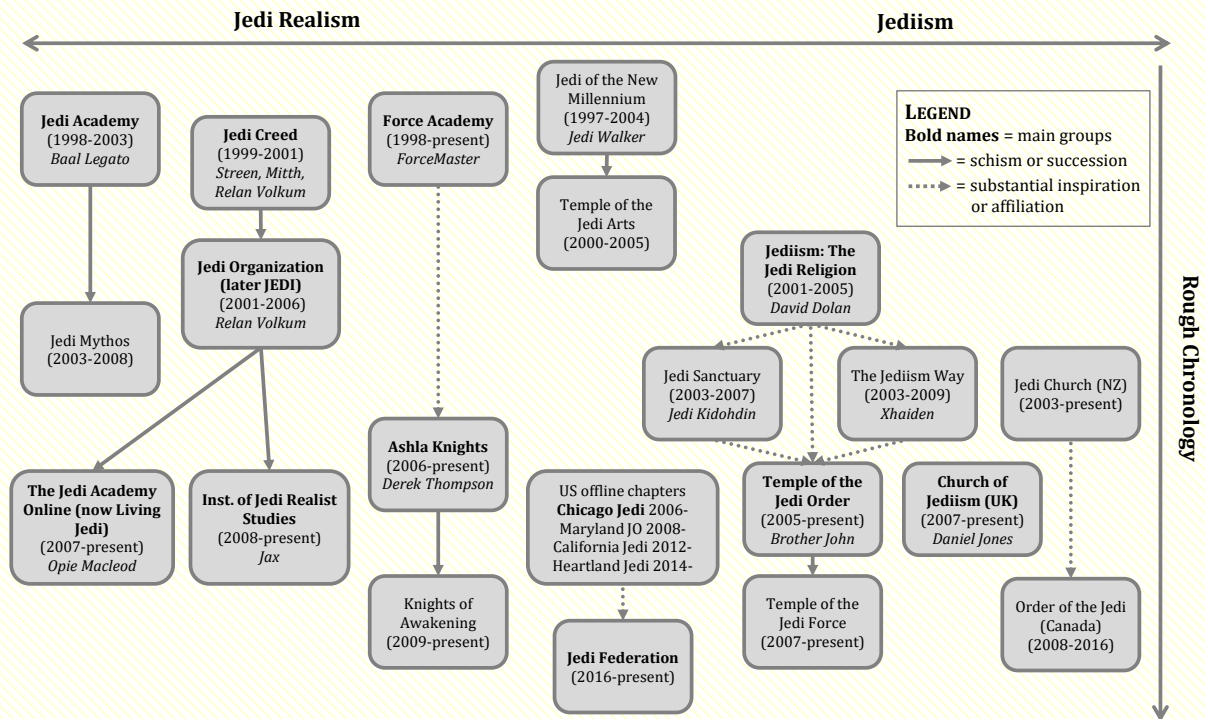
**Jedi Realism** **Jediism**

**Rough Chronology**

**LEGEND**
**Bold names** = main groups
= schism or succession
= substantial inspiration or affiliation

**Jedi Academy**
(1998-2003)
*Baal Legato*

Jedi Mythos
(2003-2008)

**Jedi Creed**
(1999-2001)
*Streen, Mitth, Relan Volkum*

**Jedi Organization (later JEDI)**
(2001-2006)
*Relan Volkum*

**The Jedi Academy Online (now Living Jedi)**
(2007-present)
*Opie Macleod*

**Inst. of Jedi Realist Studies**
(2008-present)
*Jax*

**Force Academy**
(1998-present)
*ForceMaster*

**Ashla Knights**
(2006-present)
*Derek Thompson*

Knights of Awakening
(2009-present)

Jedi of the New Millennium
(1997-2004)
*Jedi Walker*

Temple of the Jedi Arts
(2000-2005)

US offline chapters
**Chicago Jedi** 2006-
Maryland JO 2008-
California Jedi 2012-
Heartland Jedi 2014-

**Jedi Federation**
(2016-present)

**Jediism: The Jedi Religion**
(2001-2005)
*David Dolan*

Jedi Sanctuary
(2003-2007)
*Jedi Kidohdin*

The Jediism Way
(2003-2009)
*Xhaiden*

**Temple of the Jedi Order**
(2005-present)
*Brother John*

Temple of the Jedi Force
(2007-present)

**Church of Jediism (UK)**
(2007-present)
*Daniel Jones*

Jedi Church (NZ)
(2003-present)

Order of the Jedi (Canada)
(2008-2016)